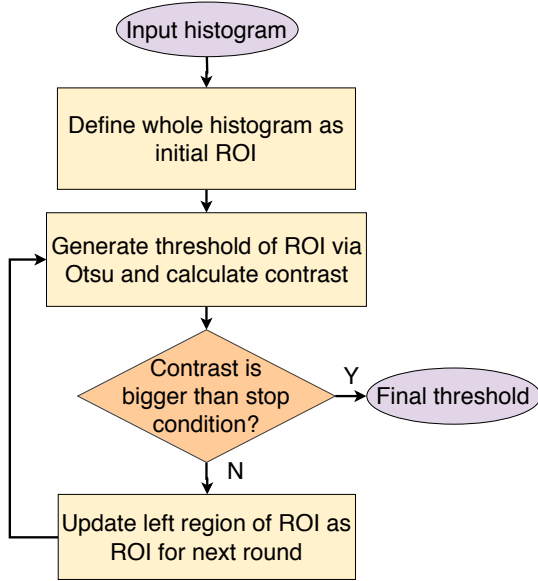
Input histogram

Define whole histogram as initial ROI

Generate threshold of ROI via Otsu and calculate contrast

Contrast is bigger than stop condition?

Y

Final threshold

N

Update left region of ROI as ROI for next round